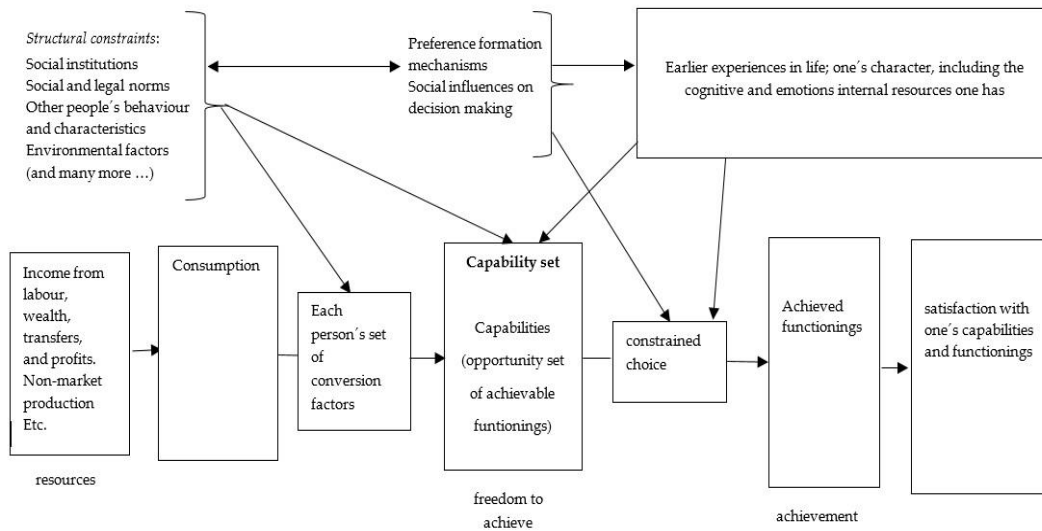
*Structural constraints*:
Social institutions
Social and legal norms
Other people´s behaviour and characteristics
Environmental factors
(and many more …)

Preference formation mechanisms
Social influences on decision making

Earlier experiences in life; one´s character, including the cognitive and emotions internal resources one has

Income from labour, wealth, transfers, and profits. Non-market production Etc.

resources

Consumption

Each person´s set of conversion factors

**Capability set**

Capabilities (opportunity set of achievable funtionings)

freedom to achieve

constrained choice

Achieved functionings

achievement

satisfaction with one´s capabilities and functionings